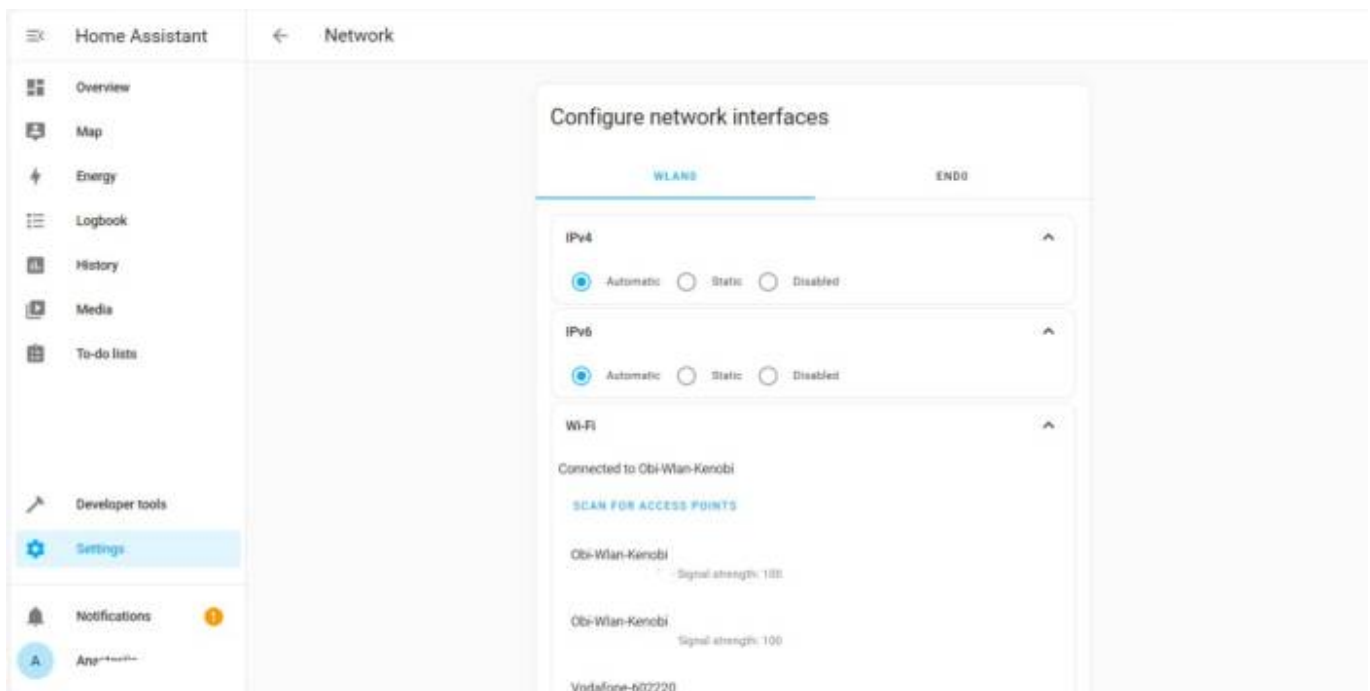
Home Assistant

Overview
Map
Energy
Logbook
History
Media
To-do lists

Developer tools
Settings

Notifications 1
A Ana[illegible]

Network

Configure network interfaces

WLAN0
END0

IPv4
Automatic Static Disabled

IPv6
Automatic Static Disabled

Wi-Fi

Connected to Obi-Wlan-Kenobi

SCAN FOR ACCESS POINTS

Obi-Wlan-Kenobi
Signal strength: 100

Obi-Wlan-Kenobi
Signal strength: 100

Vodafone-602220